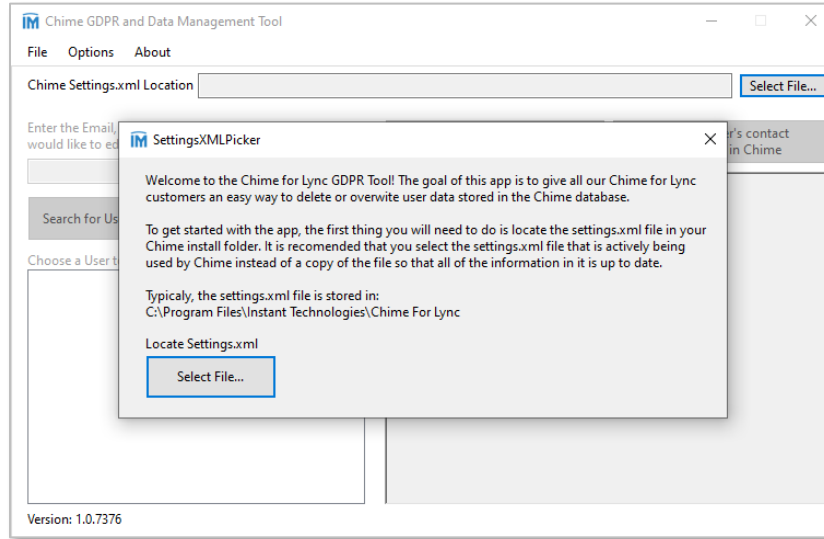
IM Chime GDPR and Data Management Tool

File Options About

Chime Settings.xml Location

Select File...

Enter the Email, would like to ed

r's contact in Chime

Search for Us

Choose a User t

IM SettingsXMLPicker

Welcome to the Chime for Lync GDPR Tool! The goal of this app is to give all our Chime for Lync customers an easy way to delete or overwite user data stored in the Chime database.

To get started with the app, the first thing you will need to do is locate the settings.xml file in your Chime install folder. It is recomended that you select the settings.xml file that is actively being used by Chime instead of a copy of the file so that all of the information in it is up to date.

Typicaly, the settings.xml file is stored in:
C:\Program Files\Instant Technologies\Chime For Lync

Locate Settings.xml

Select File...

Version: 1.0.7376